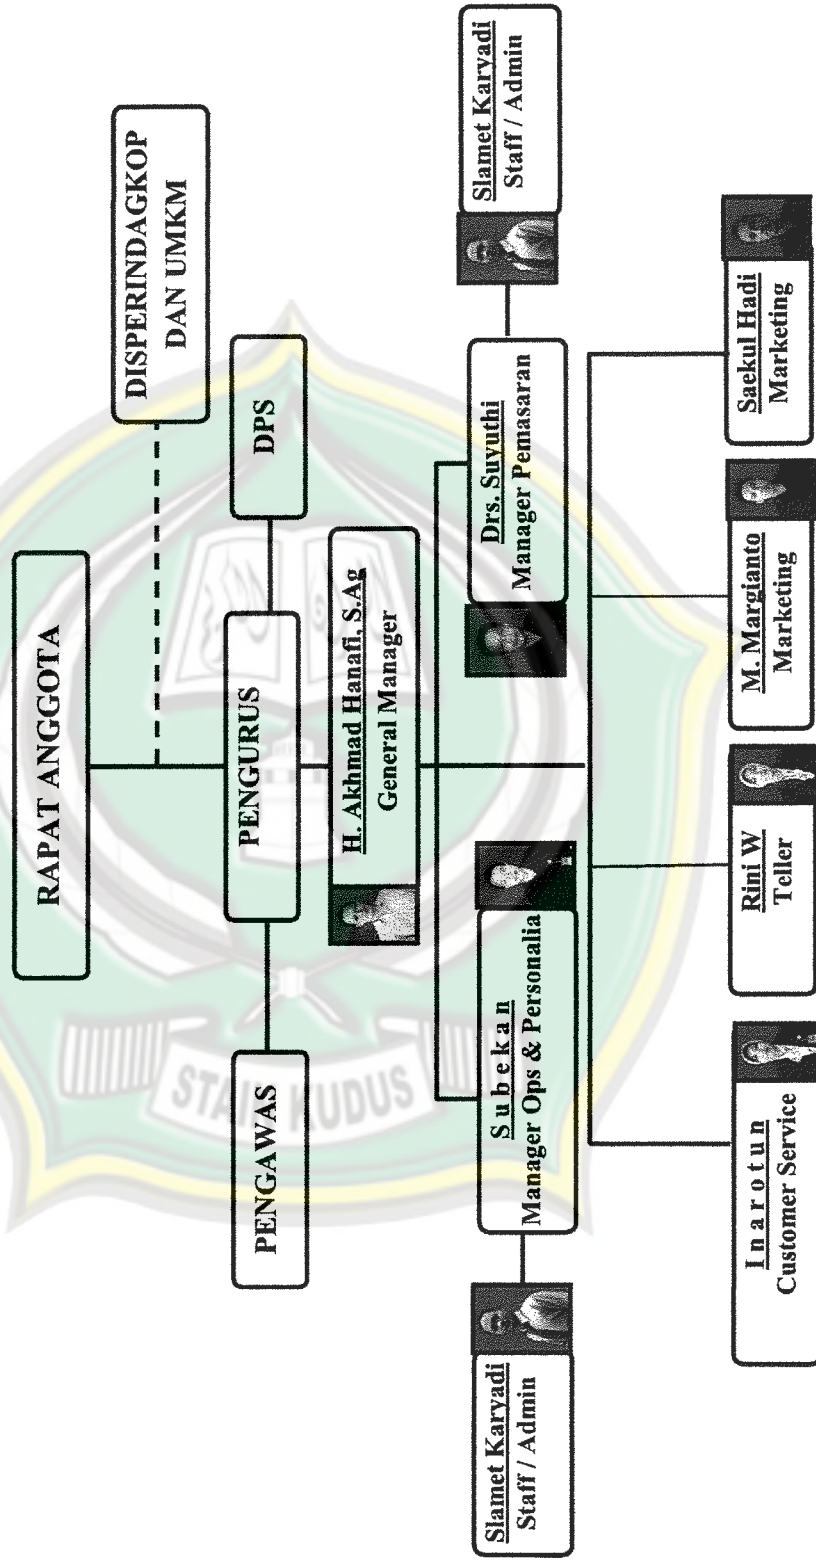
RAPAT ANGGOTA

DISPERINDAGKOP DAN UMKM

PENGURUS

DPS

PENGAWAS

H. Akhmad Hanafi, S.Ag
General Manager

S u b e k a n
Manager Ops & Personalia

Drs. Suyuthi
Manager Pemasaran

Slamet Karyadi
Staff / Admin

Slamet Karyadi
Staff / Admin

I n a r o t u n
Customer Service

Rini W
Teller

M. Margianto
Marketing

Saekul Hadi
Marketing

STAIN KUDUS